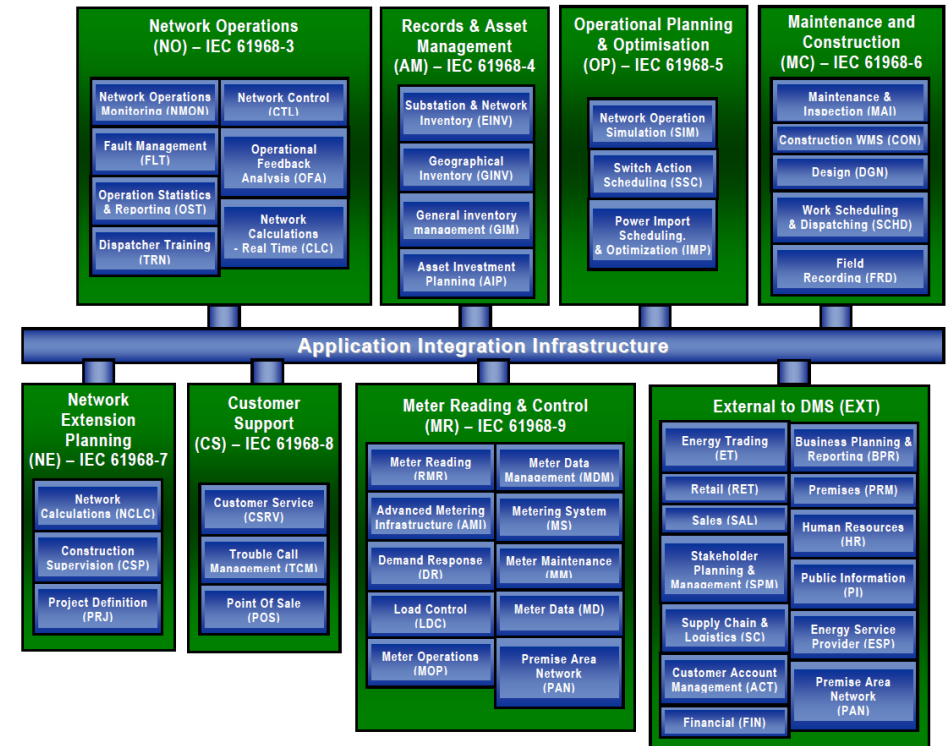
Network Operations (NO) – IEC 61968-3

Network Operations Monitoring (NMON)

Network Control (CTL)

Fault Management (FLT)

Operational Feedback Analysis (OFA)

Operation Statistics & Reporting (OST)

Network Calculations - Real Time (CLC)

Dispatcher Training (TRN)

Records & Asset Management (AM) – IEC 61968-4

Substation & Network Inventory (EINV)

Geographical Inventory (GINV)

General inventory management (GIM)

Asset Investment Planning (AIP)

Operational Planning & Optimisation (OP) – IEC 61968-5

Network Operation Simulation (SIM)

Switch Action Scheduling (SSC)

Power Import Scheduling, & Optimization (IMP)

Maintenance and Construction (MC) – IEC 61968-6

Maintenance & Inspection (MAI)

Construction WMS (CON)

Design (DGN)

Work Scheduling & Dispatching (SCHD)

Field Recording (FRD)

Application Integration Infrastructure

Network Extension Planning (NE) – IEC 61968-7

Network Calculations (NCLC)

Construction Supervision (CSP)

Project Definition (PRJ)

Customer Support (CS) – IEC 61968-8

Customer Service (CSRV)

Trouble Call Management (TCM)

Point Of Sale (POS)

Meter Reading & Control (MR) – IEC 61968-9

Meter Reading (RMR)

Meter Data Management (MDM)

Advanced Metering Infrastructure (AMI)

Metering System (MS)

Demand Response (DR)

Meter Maintenance (MM)

Load Control (LDC)

Meter Data (MD)

Meter Operations (MOP)

Premise Area Network (PAN)

External to DMS (EXT)

Energy Trading (ET)

Business Planning & Reporting (BPR)

Retail (RET)

Premises (PRM)

Sales (SAL)

Human Resources (HR)

Stakeholder Planning & Management (SPM)

Public Information (PI)

Supply Chain & Logistics (SC)

Energy Service Provider (ESP)

Customer Account Management (ACT)

Premise Area Network (PAN)

Financial (FIN)